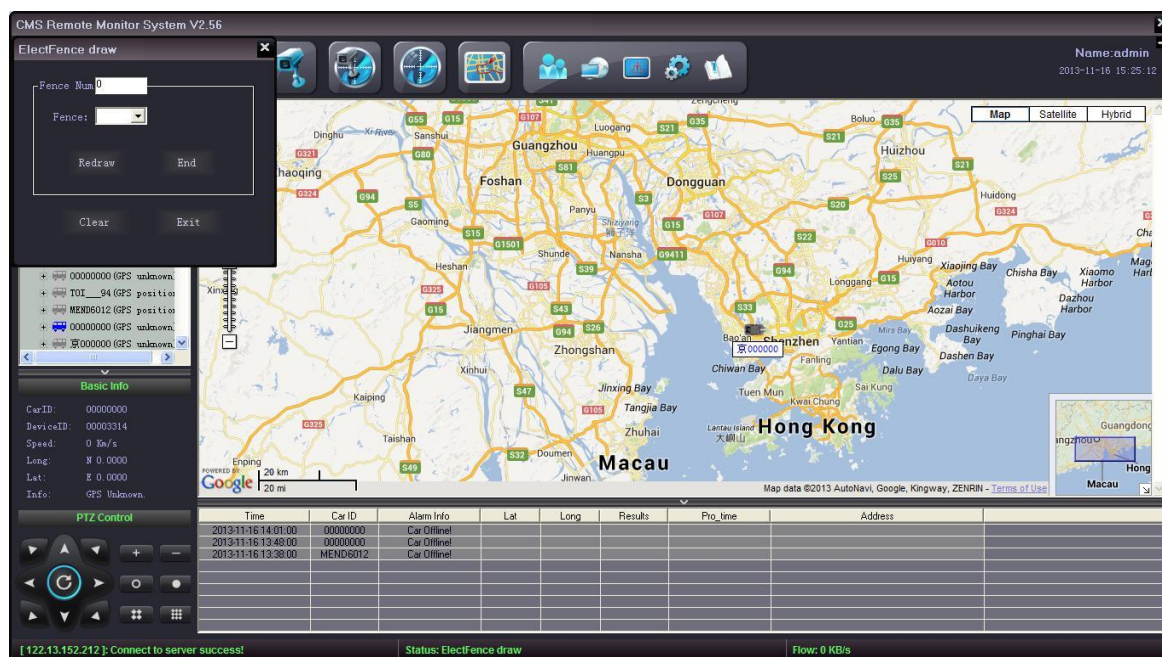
CMS Remote Monitor System V2.56

ElectFence draw

Fence Num 0

Fence:

Redraw End

Clear Exit

Name:admin
2013-11-16 15:25:12

Map Satellite Hybrid

00000000 (GPS unknown.
TOI___94 (GPS position
MEND6012 (GPS position
00000000 (GPS unknown.
京000000 (GPS unknown.

Basic Info

CarID: 00000000
DeviceID: 00003314
Speed: 0 Km/s
Long: N 0.0000
Lat: E 0.0000
Info: GPS Unknown.

PTZ Control

Zengcheng
Dinghu
Xi River
Sanshui
Guangzhou
Luogang
Huangpu
Boluo
Huizhou
haoqing
Foshan
Dongguan
Huidong
Panyu
Shiziyang
獅子洋
Gaoming
Shunde
Nansha
Heshan
Huiyang
Xiaojing Bay
Chisha Bay
Xiaomo Harbor
Aotou Harbor
Longgang
Dazhou Harbor
Aozai Bay
Jiangmen
Shenzhen
Yantian
Mirs Bay
Dashuikeng Bay
Pinghai Bay
Bao'an
京000000
Zhongshan
Fanling
Egong Bay
Dashen Bay
Xinhui
Chiwan Bay
Dalu Bay
Daya Bay
Jinxing Bay
Tuen Mun
Sai Kung
Kaiping
Tangjia Bay
Kwai Chung
Zhuhai
Lantau Island 大嶼山
Hong Kong
Taishan
Doumen
Macau
Jinwan
Enping
Guangdong
Hong
Macau
POWERED BY Google
20 km
20 mi
Map data ©2013 AutoNavi, Google, Kingway, ZENRIN - Terms of Use

| Time | Car ID | Alarm Info | Lat | Long | Results | Pro_time | Address |
|---|---|---|---|---|---|---|---|
| 2013-11-16 14:01:00 | 00000000 | Car Offline! | | | | | |
| 2013-11-16 13:48:00 | 00000000 | Car Offline! | | | | | |
| 2013-11-16 13:38:00 | MEND6012 | Car Offline! | | | | | |

[ 122.13.152.212 ]: Connect to server success!
Status: ElectFence draw
Flow: 0 KB/s